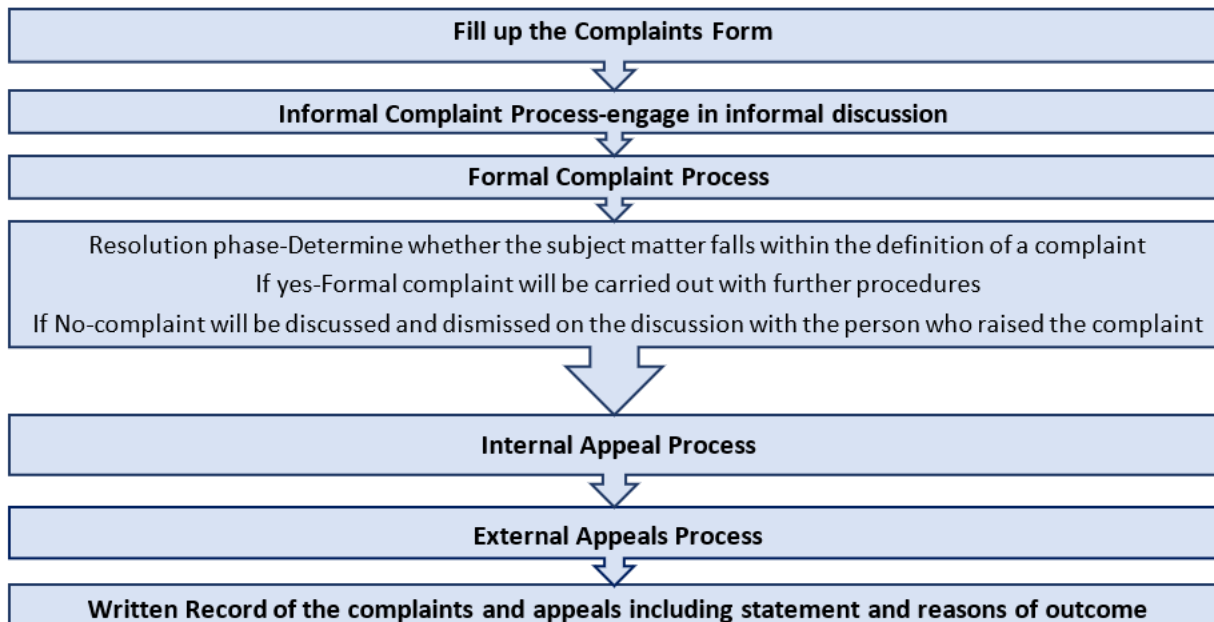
Fill up the Complaints Form

Informal Complaint Process-engage in informal discussion

Formal Complaint Process

Resolution phase-Determine whether the subject matter falls within the definition of a complaint
If yes-Formal complaint will be carried out with further procedures
If No-complaint will be discussed and dismissed on the discussion with the person who raised the complaint

Internal Appeal Process

External Appeals Process

Written Record of the complaints and appeals including statement and reasons of outcome